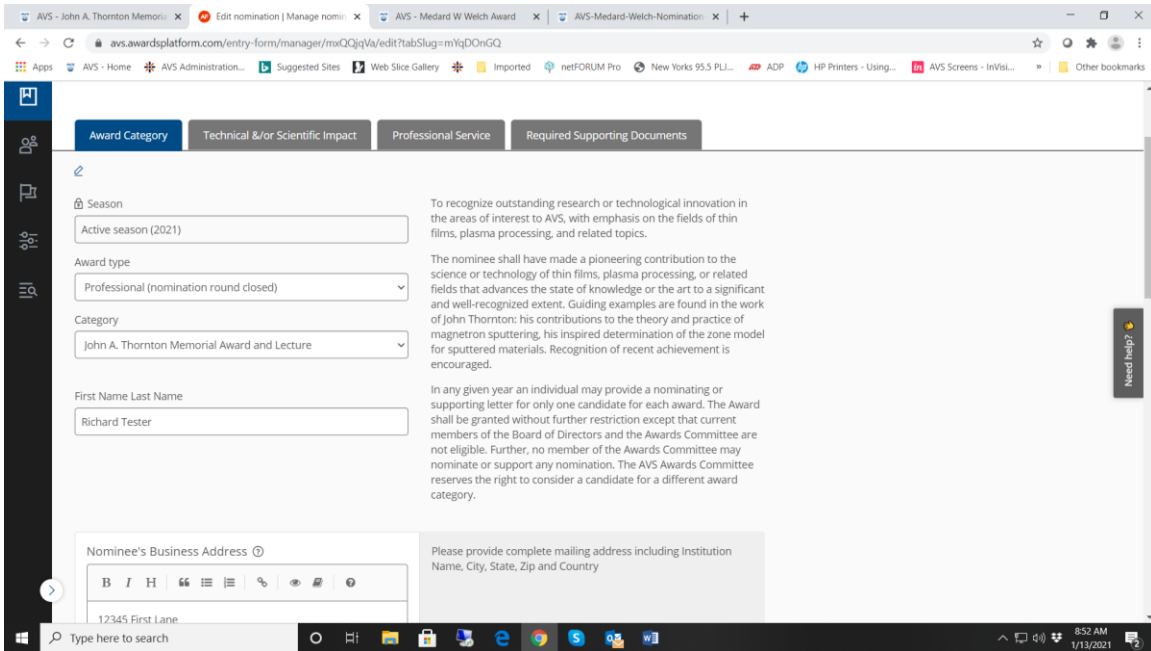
AVS - John A. Thornton Memoria ×
Edit nomination | Manage nomin ×
AVS - Medard W Welch Award ×
AVS-Medard-Welch-Nomination ×
+

avs.awardsplatform.com/entry-form/manager/mxQQjqVa/edit?tabSlug=mYqDOnGQ

Apps AVS - Home AVS Administration... Suggested Sites Web Slice Gallery Imported netFORUM Pro New Yorks 95.5 PLJ... ADP HP Printers - Using... AVS Screens - InVisi... » Other bookmarks

Award Category | Technical &/or Scientific Impact | Professional Service | Required Supporting Documents

Season
Active season (2021)

Award type
Professional (nomination round closed)

Category
John A. Thornton Memorial Award and Lecture

First Name Last Name
Richard Tester

To recognize outstanding research or technological innovation in the areas of interest to AVS, with emphasis on the fields of thin films, plasma processing, and related topics.

The nominee shall have made a pioneering contribution to the science or technology of thin films, plasma processing, or related fields that advances the state of knowledge or the art to a significant and well-recognized extent. Guiding examples are found in the work of John Thornton: his contributions to the theory and practice of magnetron sputtering, his inspired determination of the zone model for sputtered materials. Recognition of recent achievement is encouraged.

In any given year an individual may provide a nominating or supporting letter for only one candidate for each award. The Award shall be granted without further restriction except that current members of the Board of Directors and the Awards Committee are not eligible. Further, no member of the Awards Committee may nominate or support any nomination. The AVS Awards Committee reserves the right to consider a candidate for a different award category.

Need help?

Nominee's Business Address
B I H
12345 First Lane

Please provide complete mailing address including Institution Name, City, State, Zip and Country

Type here to search
8:52 AM
1/13/2021